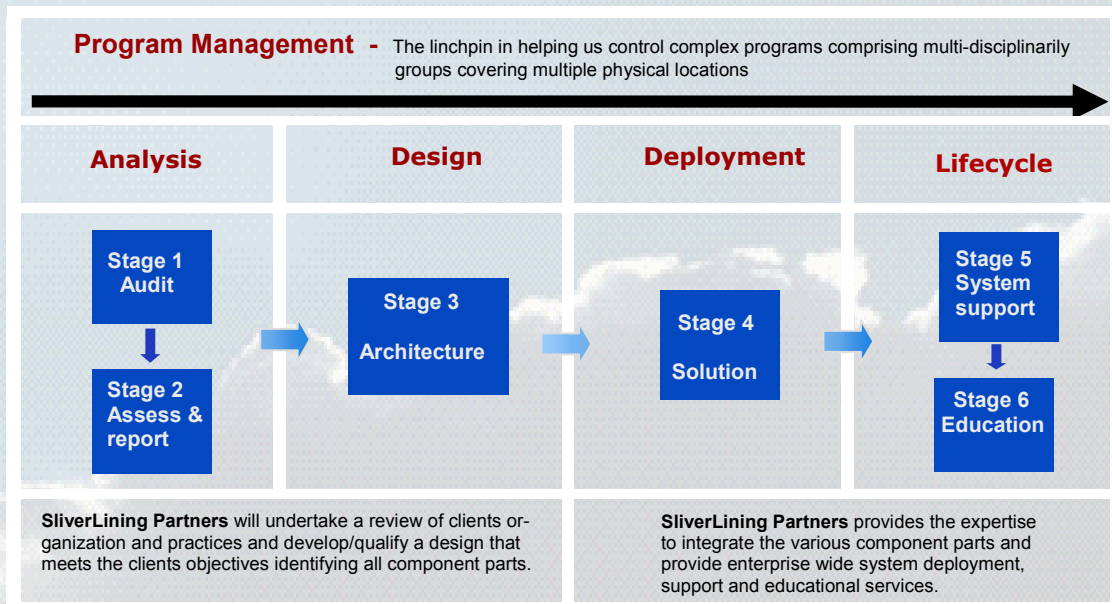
Program Management - The linchpin in helping us control complex programs comprising multi-disciplinarily groups covering multiple physical locations

Analysis

Design

Deployment

Lifecycle

Stage 1 Audit

Stage 2 Assess & report

Stage 3

Architecture

Stage 4

Solution

Stage 5 System support

Stage 6 Education

SliverLining Partners will undertake a review of clients organization and practices and develop/qualify a design that meets the clients objectives identifying all component parts.

SliverLining Partners provides the expertise to integrate the various component parts and provide enterprise wide system deployment, support and educational services.